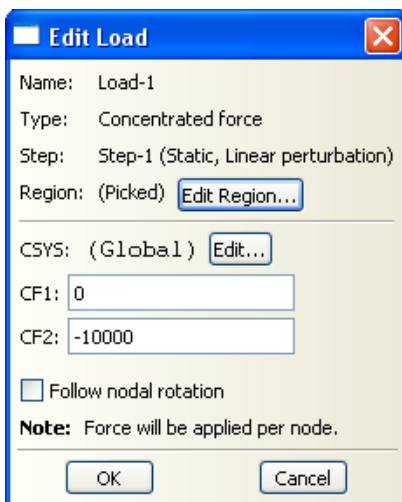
Edit Load

Name: Load-1

Type: Concentrated force

Step: Step-1 (Static, Linear perturbation)

Region: (Picked) Edit Region...

CSYS: (Global) Edit...

CF1: 0

CF2: -10000

Follow nodal rotation

Note: Force will be applied per node.

OK

Cancel